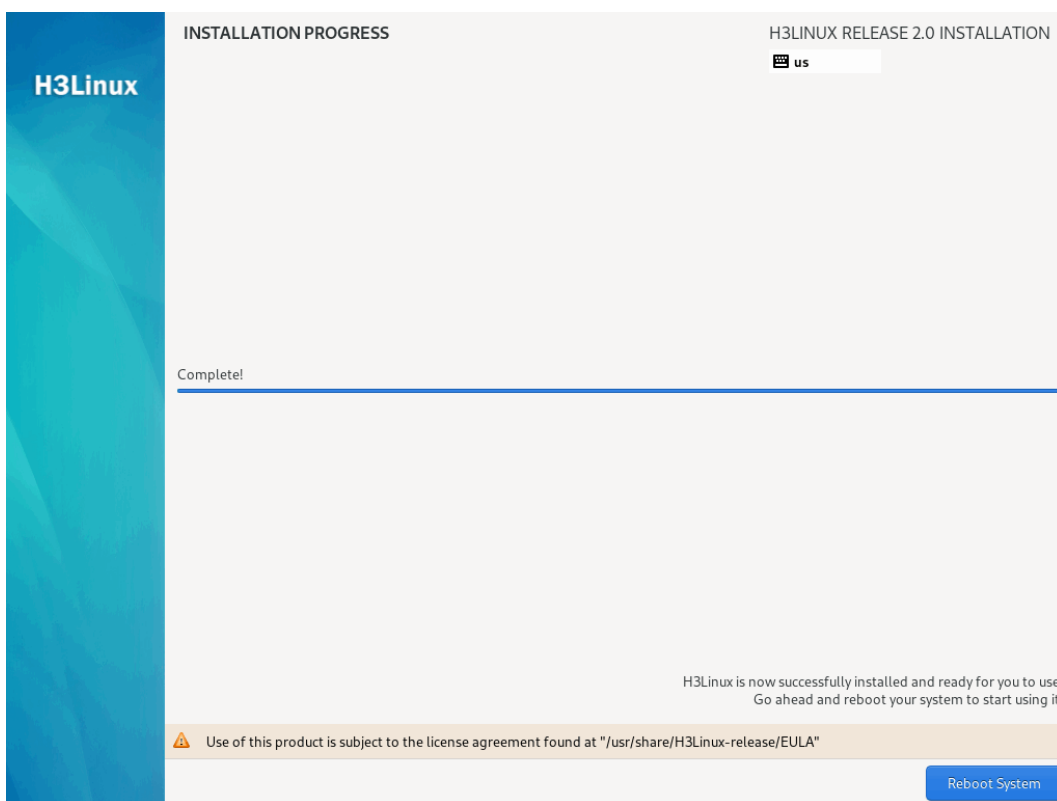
H3Linux

INSTALLATION PROGRESS

H3LINUX RELEASE 2.0 INSTALLATION

us

Complete!

H3Linux is now successfully installed and ready for you to use
Go ahead and reboot your system to start using it

Use of this product is subject to the license agreement found at "/usr/share/H3Linux-release/EULA"

Reboot System